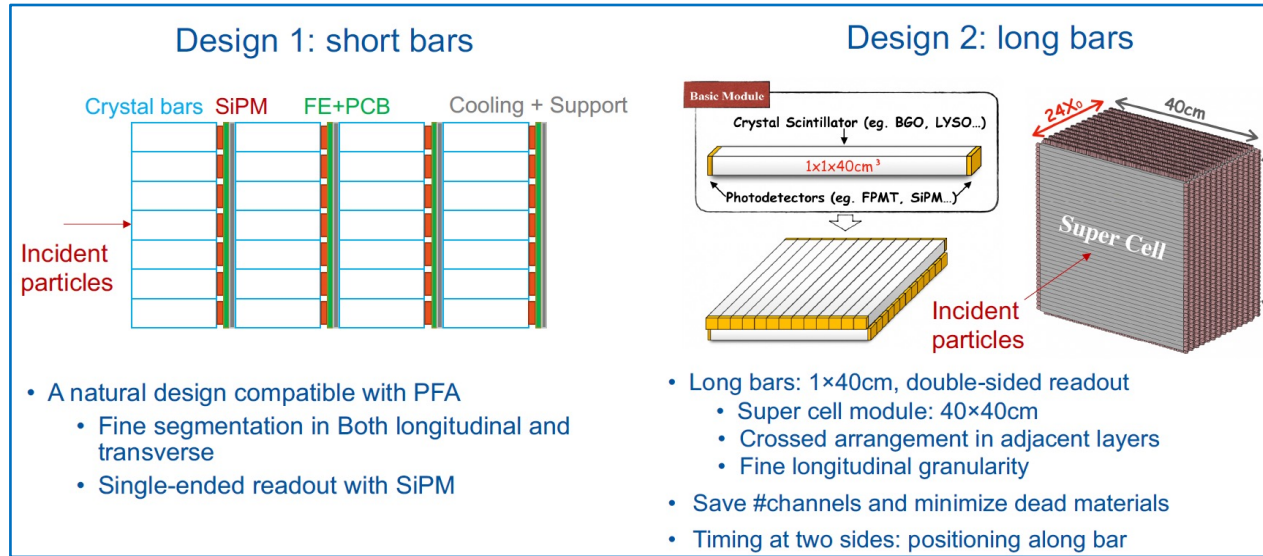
Design 1: short bars

Crystal bars SiPM FE+PCB Cooling + Support

Incident particles

• A natural design compatible with PFA
  • Fine segmentation in Both longitudinal and transverse
  • Single-ended readout with SiPM

Design 2: long bars

Basic Module

Crystal Scintillator (eg. BGO, LYSO...)

1x1x40cm³

Photodetectors (eg. FPMT, SiPM...)

24X₀

40cm

Super Cell

Incident particles

• Long bars: 1×40cm, double-sided readout
  • Super cell module: 40×40cm
  • Crossed arrangement in adjacent layers
  • Fine longitudinal granularity
• Save #channels and minimize dead materials
• Timing at two sides: positioning along bar